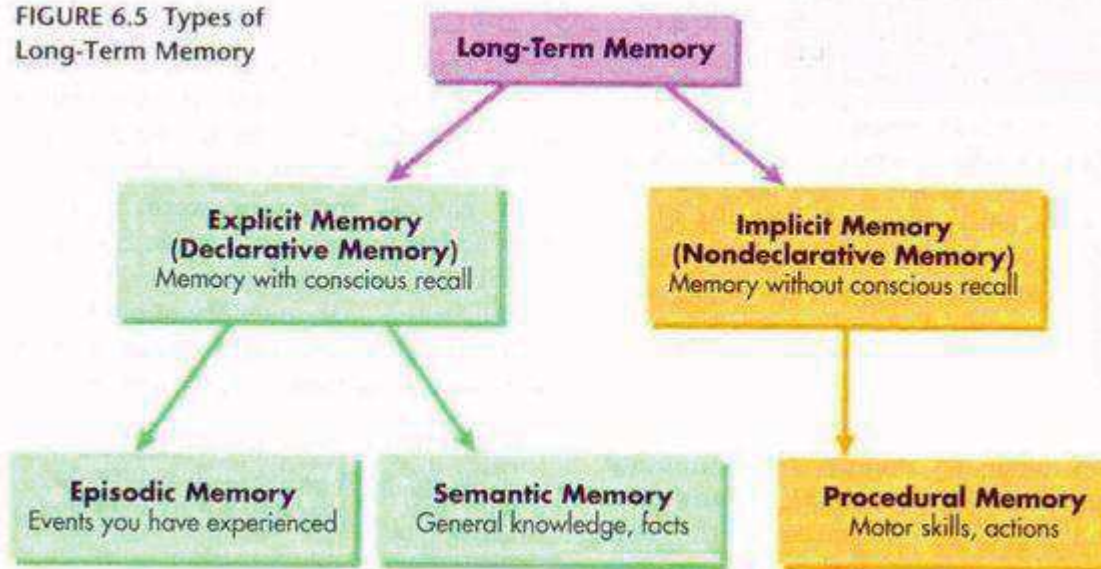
FIGURE 6.5 Types of Long-Term Memory

Long-Term Memory

Explicit Memory (Declarative Memory)
Memory with conscious recall

Implicit Memory (Nondeclarative Memory)
Memory without conscious recall

Episodic Memory
Events you have experienced

Semantic Memory
General knowledge, facts

Procedural Memory
Motor skills, actions